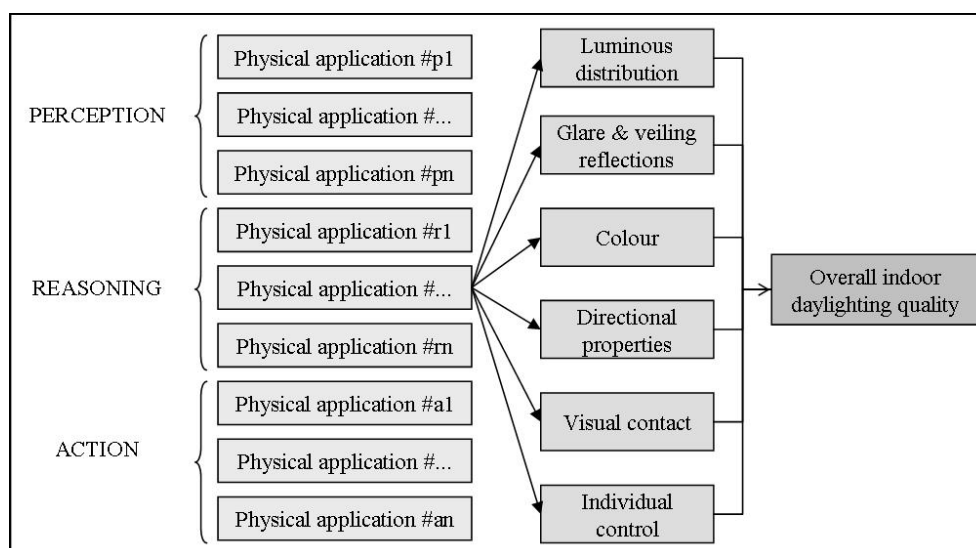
PERCEPTION

Physical application #p1

Physical application #...

Physical application #pn

REASONING

Physical application #r1

Physical application #...

Physical application #rn

ACTION

Physical application #a1

Physical application #...

Physical application #an

Luminous distribution

Glare & veiling reflections

Colour

Directional properties

Visual contact

Individual control

Overall indoor daylighting quality